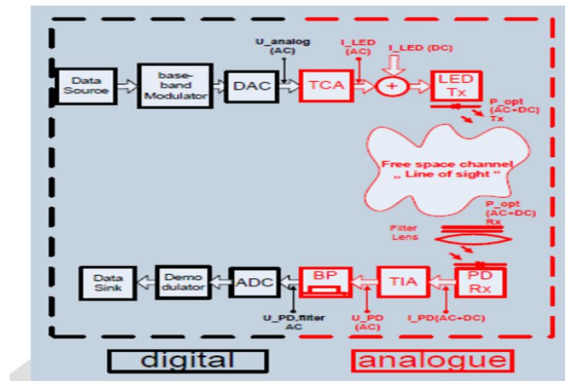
Data Source

base-band Modulator

DAC

U_analog (AC)

TCA

I_LED (AC)

+

I_LED (DC)

LED Tx

P_opt (AC+DC) Tx

Free space channel „ Line of sight "

P_opt (AC+DC) Rx

Filter Lens

PD Rx

TIA

BP

ADC

Demo dulator

Data Sink

U_PD_filter AC

U_PD (AC)

I_PD(AC+DC)

digital

analogue